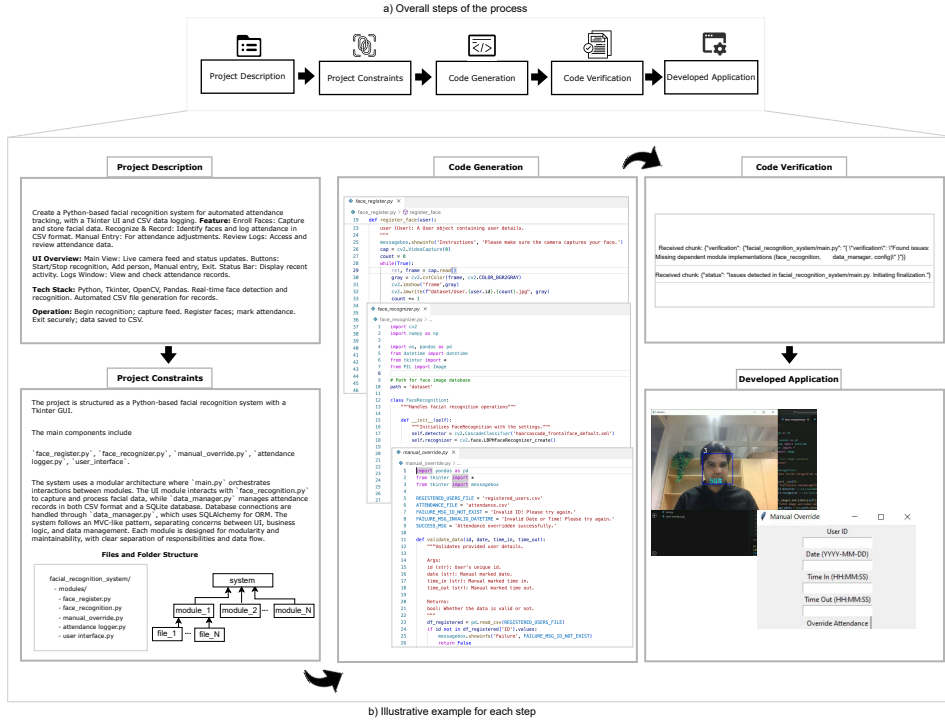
a) Overall steps of the process

Project Description

Project Constraints

Code Generation

Code Verification

Developed Application

Project Description

Create a Python-based facial recognition system for automated attendance tracking, with a Tkinter UI and CSV data logging. **Feature:** Enroll Faces: Capture and store facial data. Recognize & Record: Identify faces and log attendance in CSV format. Manual Entry: For attendance adjustments. Review Logs: Access and review attendance data.

**UI Overview:** Main View: Live camera feed and status updates. Buttons: Start/Stop recognition, Add person, Manual entry, Exit. Status Bar: Display recent activity. Logs Window: View and check attendance records.

**Tech Stack:** Python, Tkinter, OpenCV, Pandas. Real-time face detection and recognition. Automated CSV file generation for records.

**Operation:** Begin recognition; capture feed. Register faces; mark attendance. Exit securely; data saved to CSV.

Project Constraints

The project is structured as a Python-based facial recognition system with a Tkinter GUI.

The main components include

`face_register.py`, `face_recognizer.py`, `manual_override.py`, `attendance logger.py`, `user_interface`.

The system uses a modular architecture where `main.py` orchestrates interactions between modules. The UI module interacts with `face_recognition.py` to capture and process facial data, while `data_manager.py` manages attendance records in both CSV format and a SQLite database. Database connections are handled through `data_manager.py`, which uses SQLAlchemy for ORM. The system follows an MVC-like pattern, separating concerns between UI, business logic, and data management. Each module is designed for modularity and maintainability, with clear separation of responsibilities and data flow.

Files and Folder Structure

facial_recognition_system/
- modules/
- face_register.py
- face_recognition.py
- manual_override.py
- attendance logger.py
- user interface.py

system
module_1
module_2
module_N
file_1
file_N

Code Generation

face_register.py ×
face_register.py > register_face
19 def register_face(user):
23 user (User): A User object containing user details.
24 """
25 messagebox.showinfo('Instructions', 'Please make sure the camera captures your face.')
26 cap = cv2.VideoCapture(0)
27 count = 0
28 while(True):
29 ret, frame = cap.read()
30 gray = cv2.cvtColor(frame, cv2.COLOR_BGR2GRAY)
31 cv2.imshow('frame',gray)
32 cv2.imwrite(f"dataset/User.{user.id}.{count}.jpg", gray)
33 count += 1

face_recognizer.py ×
face_recognizer.py > ...
1 import cv2
2 import numpy as np
3
4 import os, pandas as pd
5 from datetime import datetime
6 from tkinter import *
7 from PIL import Image
8
9 # Path for face image database
10 path = 'dataset'
11
12 class FaceRecognition:
13 """Handles facial recognition operations"""
14
15 def __init__(self):
16 """Initializes FaceRecognition with the settings."""
17 self.detector = cv2.CascadeClassifier('haarcascade_frontalface_default.xml')
18 self.recognizer = cv2.face.LBPHFaceRecognizer_create()

manual_override.py ×
manual_override.py > ...
1 import pandas as pd
2 from tkinter import *
3 from tkinter import messagebox
4
5 REGISTERED_USERS_FILE = 'registered_users.csv'
6 ATTENDANCE_FILE = 'attendance.csv'
7 FAILURE_MSG_ID_NOT_EXIST = 'Invalid ID! Please try again.'
8 FAILURE_MSG_INVALID_DATETIME = 'Invalid Date or Time! Please try again.'
9 SUCCESS_MSG = 'Attendance overridden successfully.'
10
11 def validate_data(id, date, time_in, time_out):
12 """Validates provided user details.
13
14 Args:
15 id (str): User's unique id.
16 date (str): Manual marked date.
17 time_in (str): Manual marked time in.
18 time_out (str): Manual marked time out.
19
20 Returns:
21 bool: Whether the data is valid or not.
22 """
23 df_registered = pd.read_csv(REGISTERED_USERS_FILE)
24 if id not in df_registered['ID'].values:
25 messagebox.showinfo('Failure', FAILURE_MSG_ID_NOT_EXIST)
26 return False

Code Verification

Received chunk: {"verification": {"facial_recognition_system/main.py": "[ {\"verification\": \"Found issues: Missing dependent module implementations (face_recognition, data_manager, config)\" }]"}}

Received chunk: {"status": "Issues detected in facial_recognition_system/main.py. Initiating finalization."}

Developed Application

Manual Override
User ID
Date (YYYY-MM-DD)
Time In (HH:MM:SS)
Time Out (HH:MM:SS)
Override Attendance

b) Illustrative example for each step